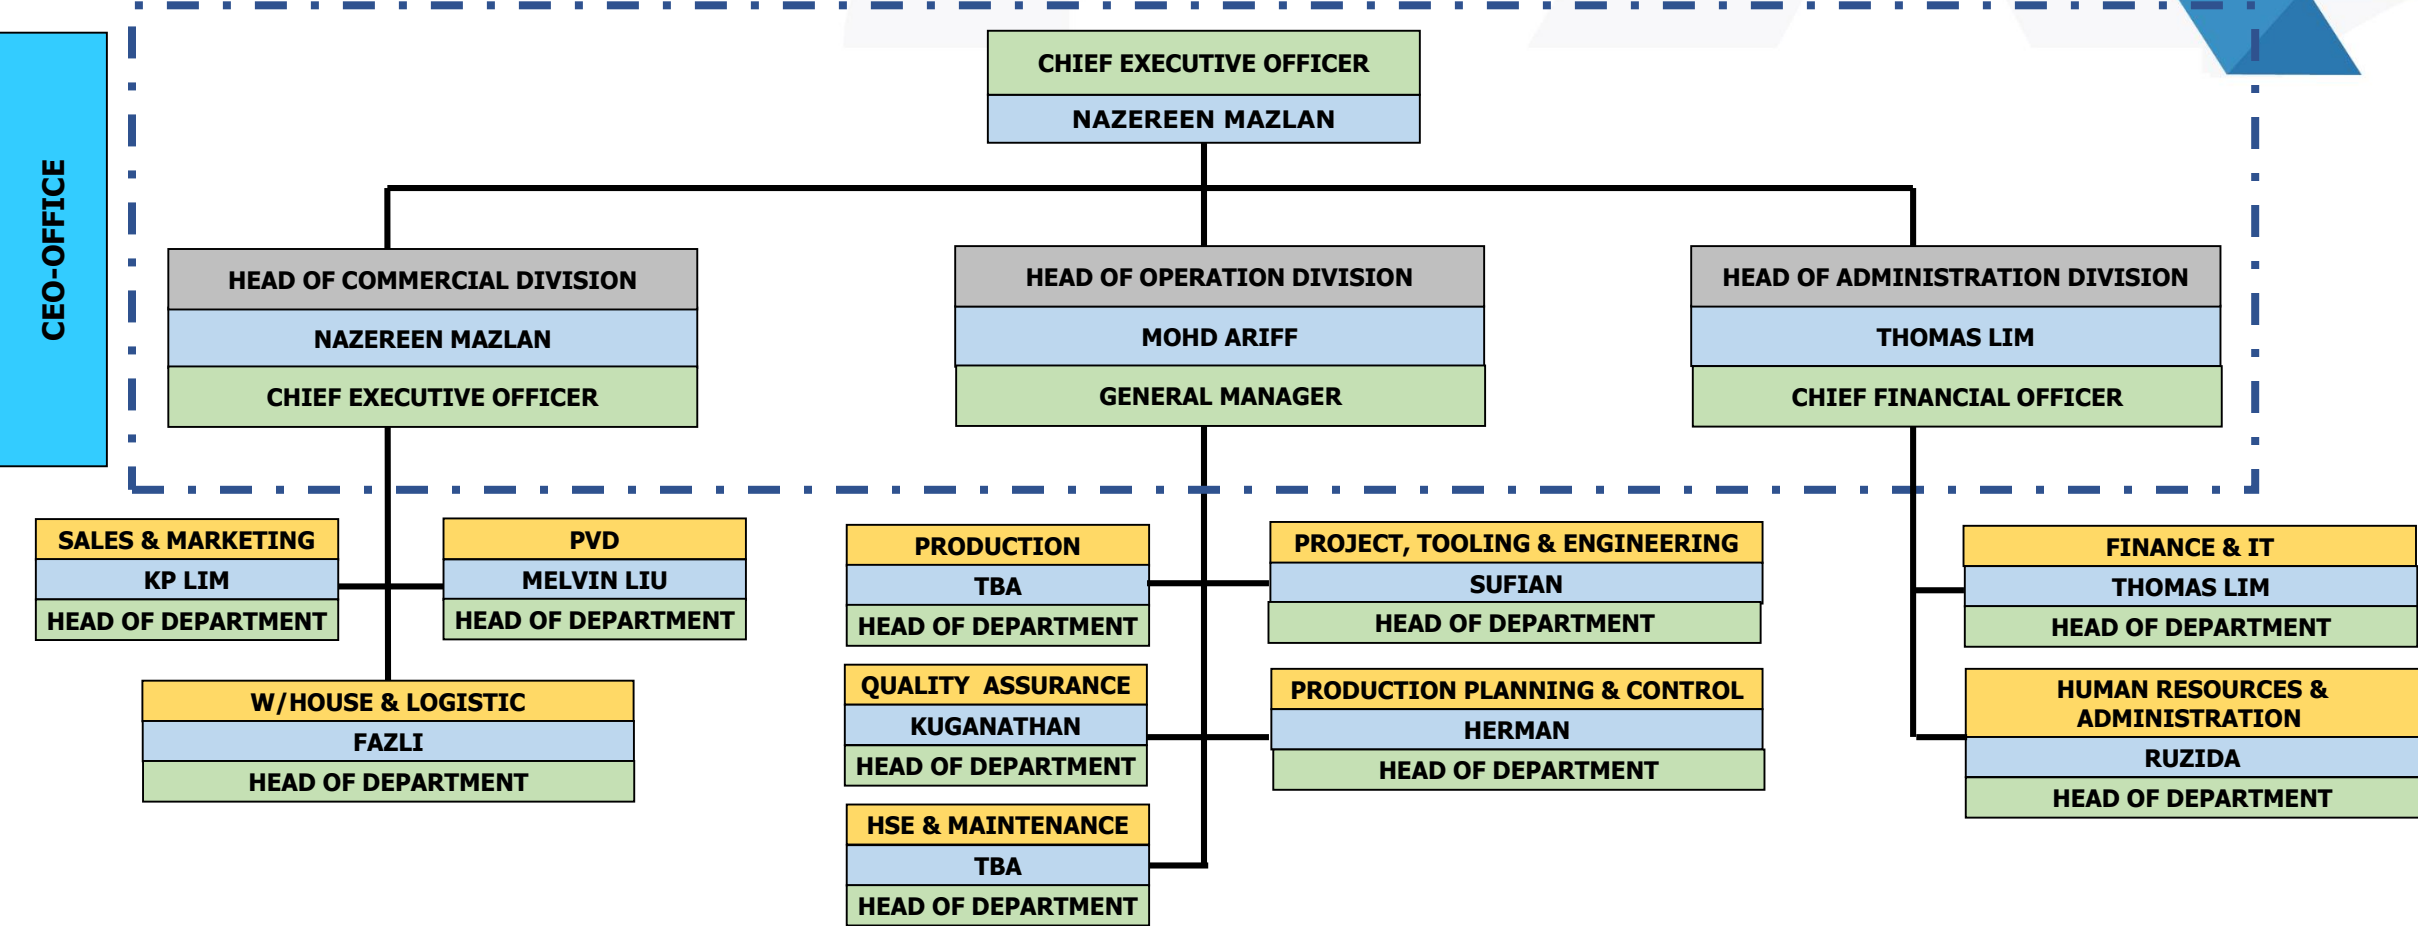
CEO-OFFICE

CHIEF EXECUTIVE OFFICER
NAZEREEN MAZLAN

HEAD OF COMMERCIAL DIVISION
NAZEREEN MAZLAN
CHIEF EXECUTIVE OFFICER

HEAD OF OPERATION DIVISION
MOHD ARIFF
GENERAL MANAGER

HEAD OF ADMINISTRATION DIVISION
THOMAS LIM
CHIEF FINANCIAL OFFICER

SALES & MARKETING
KP LIM
HEAD OF DEPARTMENT

PVD
MELVIN LIU
HEAD OF DEPARTMENT

W/HOUSE & LOGISTIC
FAZLI
HEAD OF DEPARTMENT

PRODUCTION
TBA
HEAD OF DEPARTMENT

QUALITY ASSURANCE
KUGANATHAN
HEAD OF DEPARTMENT

HSE & MAINTENANCE
TBA
HEAD OF DEPARTMENT

PROJECT, TOOLING & ENGINEERING
SUFIAN
HEAD OF DEPARTMENT

PRODUCTION PLANNING & CONTROL
HERMAN
HEAD OF DEPARTMENT

FINANCE & IT
THOMAS LIM
HEAD OF DEPARTMENT

HUMAN RESOURCES & ADMINISTRATION
RUZIDA
HEAD OF DEPARTMENT